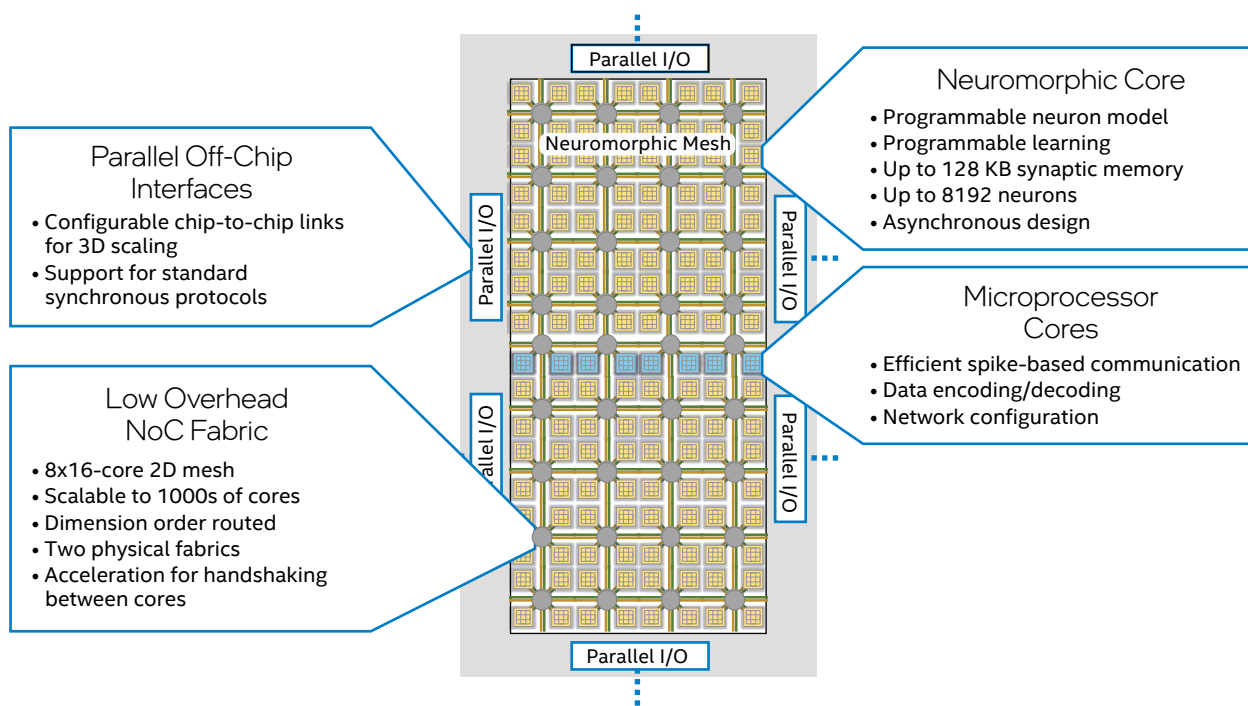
Parallel I/O

Neuromorphic Mesh

Parallel I/O

Parallel I/O

Parallel I/O

Parallel I/O

Parallel I/O

Parallel Off-Chip Interfaces
• Configurable chip-to-chip links for 3D scaling
• Support for standard synchronous protocols

Low Overhead NoC Fabric
• 8x16-core 2D mesh
• Scalable to 1000s of cores
• Dimension order routed
• Two physical fabrics
• Acceleration for handshaking between cores

Neuromorphic Core
• Programmable neuron model
• Programmable learning
• Up to 128 KB synaptic memory
• Up to 8192 neurons
• Asynchronous design

Microprocessor Cores
• Efficient spike-based communication
• Data encoding/decoding
• Network configuration